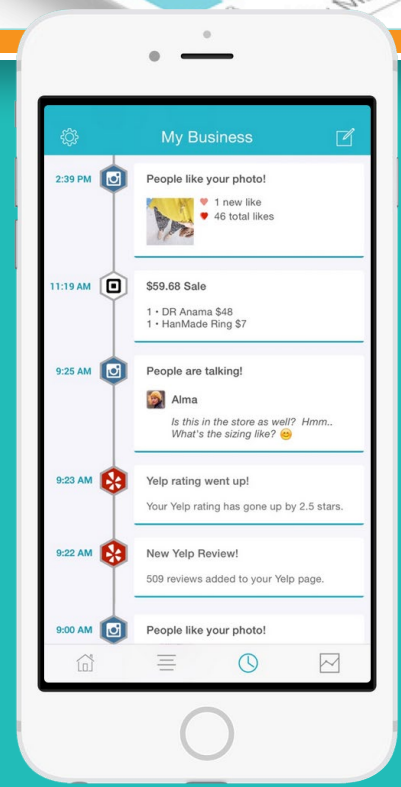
My Business

2:39 PM
People like your photo!
1 new like
46 total likes

11:19 AM
$59.68 Sale
1 • DR Anama $48
1 • HanMade Ring $7

9:25 AM
People are talking!
Alma
Is this in the store as well? Hmm.. What's the sizing like? 😊

9:23 AM
Yelp rating went up!
Your Yelp rating has gone up by 2.5 stars.

9:22 AM
New Yelp Review!
509 reviews added to your Yelp page.

9:00 AM
People like your photo!